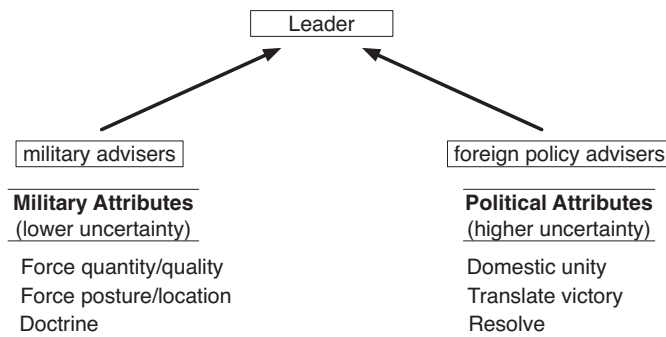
Leader

military advisers

Military Attributes
(lower uncertainty)

Force quantity/quality
Force posture/location
Doctrine

foreign policy advisers

Political Attributes
(higher uncertainty)

Domestic unity
Translate victory
Resolve